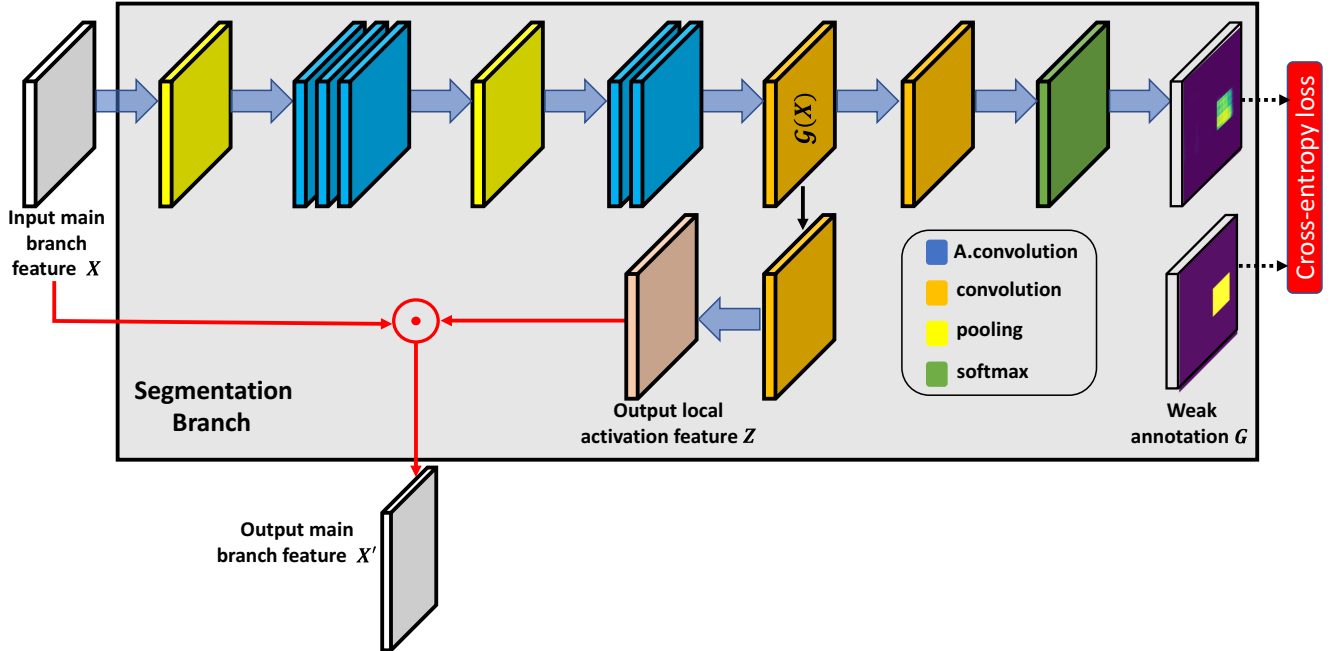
Input main branch feature $X$

$\mathcal{G}(X)$

Cross-entropy loss

A.convolution

convolution

pooling

softmax

Segmentation Branch

Output local activation feature $Z$

Weak annotation $G$

Output main branch feature $X'$